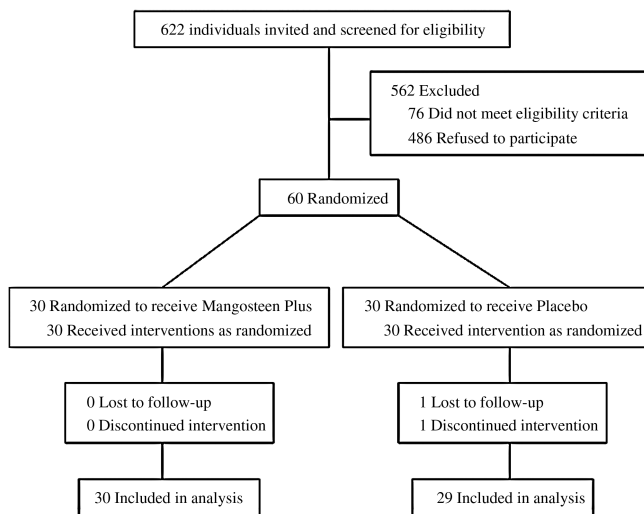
622 individuals invited and screened for eligibility

562 Excluded
76 Did not meet eligibility criteria
486 Refused to participate

60 Randomized

30 Randomized to receive Mangosteen Plus
30 Received interventions as randomized

0 Lost to follow-up
0 Discontinued intervention

30 Included in analysis

30 Randomized to receive Placebo
30 Received intervention as randomized

1 Lost to follow-up
1 Discontinued intervention

29 Included in analysis